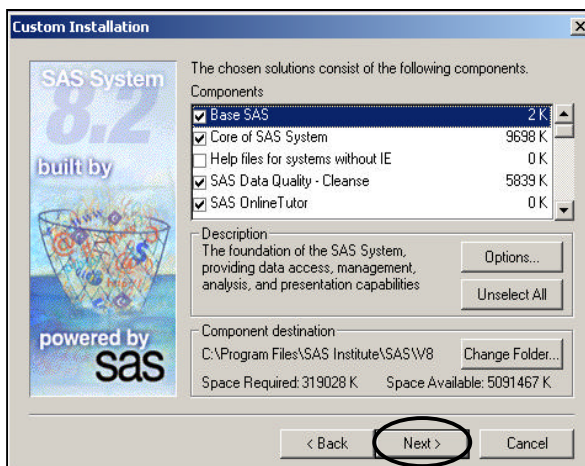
Custom Installation

SAS System
8.2
built by
powered by
sas

The chosen solutions consist of the following components.

Components

| | | |
|---|---|---|
| ☑ | Base SAS | 2 K |
| ☑ | Core of SAS System | 9698 K |
| ☐ | Help files for systems without IE | 0 K |
| ☑ | SAS Data Quality - Cleanse | 5839 K |
| ☑ | SAS OnlineTutor | 0 K |

Description
The foundation of the SAS System, providing data access, management, analysis, and presentation capabilities

Options...

Unselect All

Component destination
C:\Program Files\SAS Institute\SAS\V8

Change Folder...

Space Required: 319028 K

Space Available: 5091467 K

< Back

Next >

Cancel